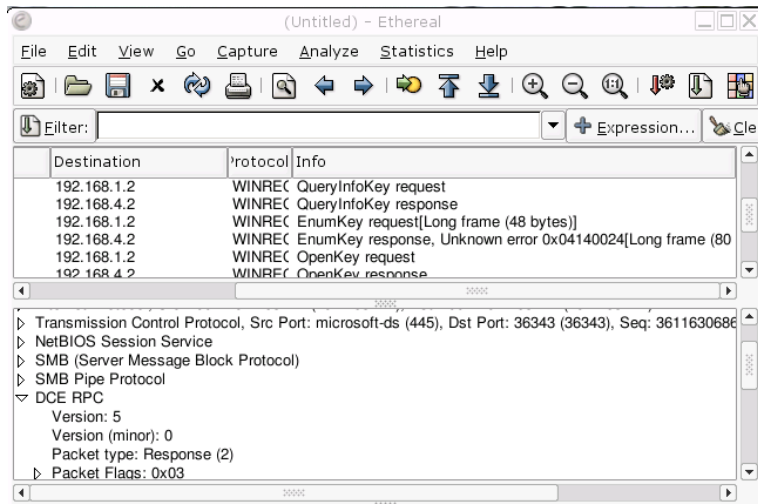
(Untitled) - Ethereal

File Edit View Go Capture Analyze Statistics Help

Filter: Expression... Cle

| Destination | 'rotocol | Info |
|---|---|---|
| 192.168.1.2 | WINREC | QueryInfoKey request |
| 192.168.4.2 | WINREC | QueryInfoKey response |
| 192.168.1.2 | WINREC | EnumKey request[Long frame (48 bytes)] |
| 192.168.4.2 | WINREC | EnumKey response, Unknown error 0x04140024[Long frame (80 |
| 192.168.1.2 | WINREC | OpenKey request |
| 192.168.4.2 | WINREC | OpenKey response |

Transmission Control Protocol, Src Port: microsoft-ds (445), Dst Port: 36343 (36343), Seq: 3611630686
NetBIOS Session Service
SMB (Server Message Block Protocol)
SMB Pipe Protocol
DCE RPC
Version: 5
Version (minor): 0
Packet type: Response (2)
Packet Flags: 0x03